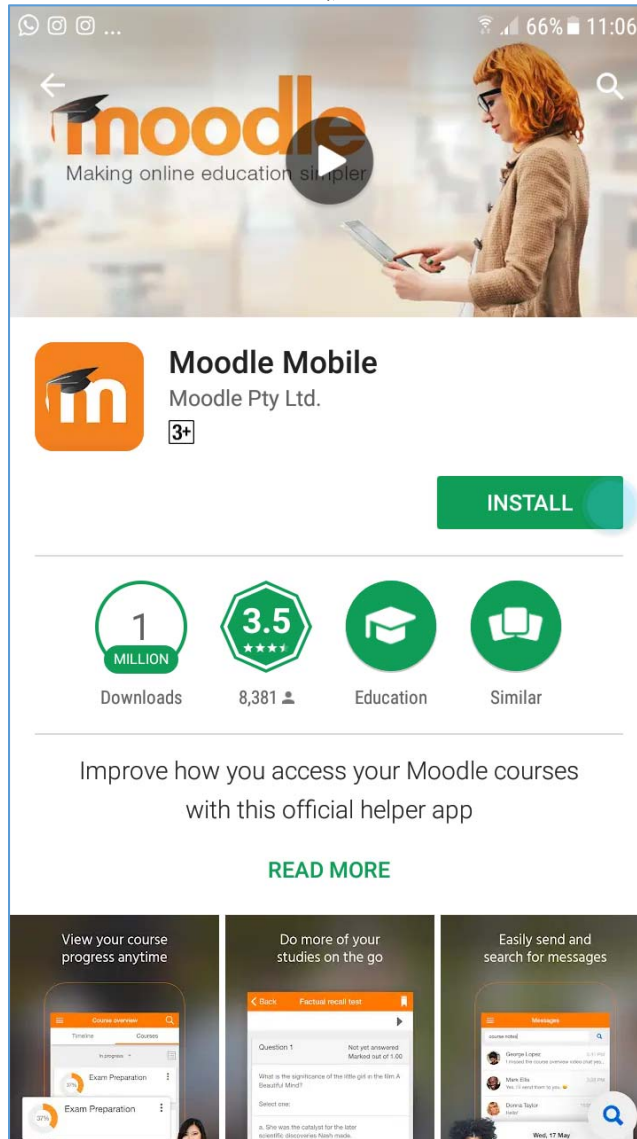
66% 11:06

moodle
Making online education simpler

Moodle Mobile
Moodle Pty Ltd.
3+

INSTALL

1 MILLION
Downloads

3.5
8,381

Education

Similar

Improve how you access your Moodle courses with this official helper app

READ MORE

View your course progress anytime

Course overview
Timeline Courses
In progress
Exam Preparation
Exam Preparation

Do more of your studies on the go

Back Factual recall test
Question 1 Not yet answered Marked out of 1.00
What is the significance of the little girl in the film A Beautiful Mind?
Select one:
a. She was the catalyst for the later scientific discoveries Nash made.

Easily send and search for messages

Messages
course notes
George Lopez
Mare Ellis
Donna Taylor
Wed, 17 May